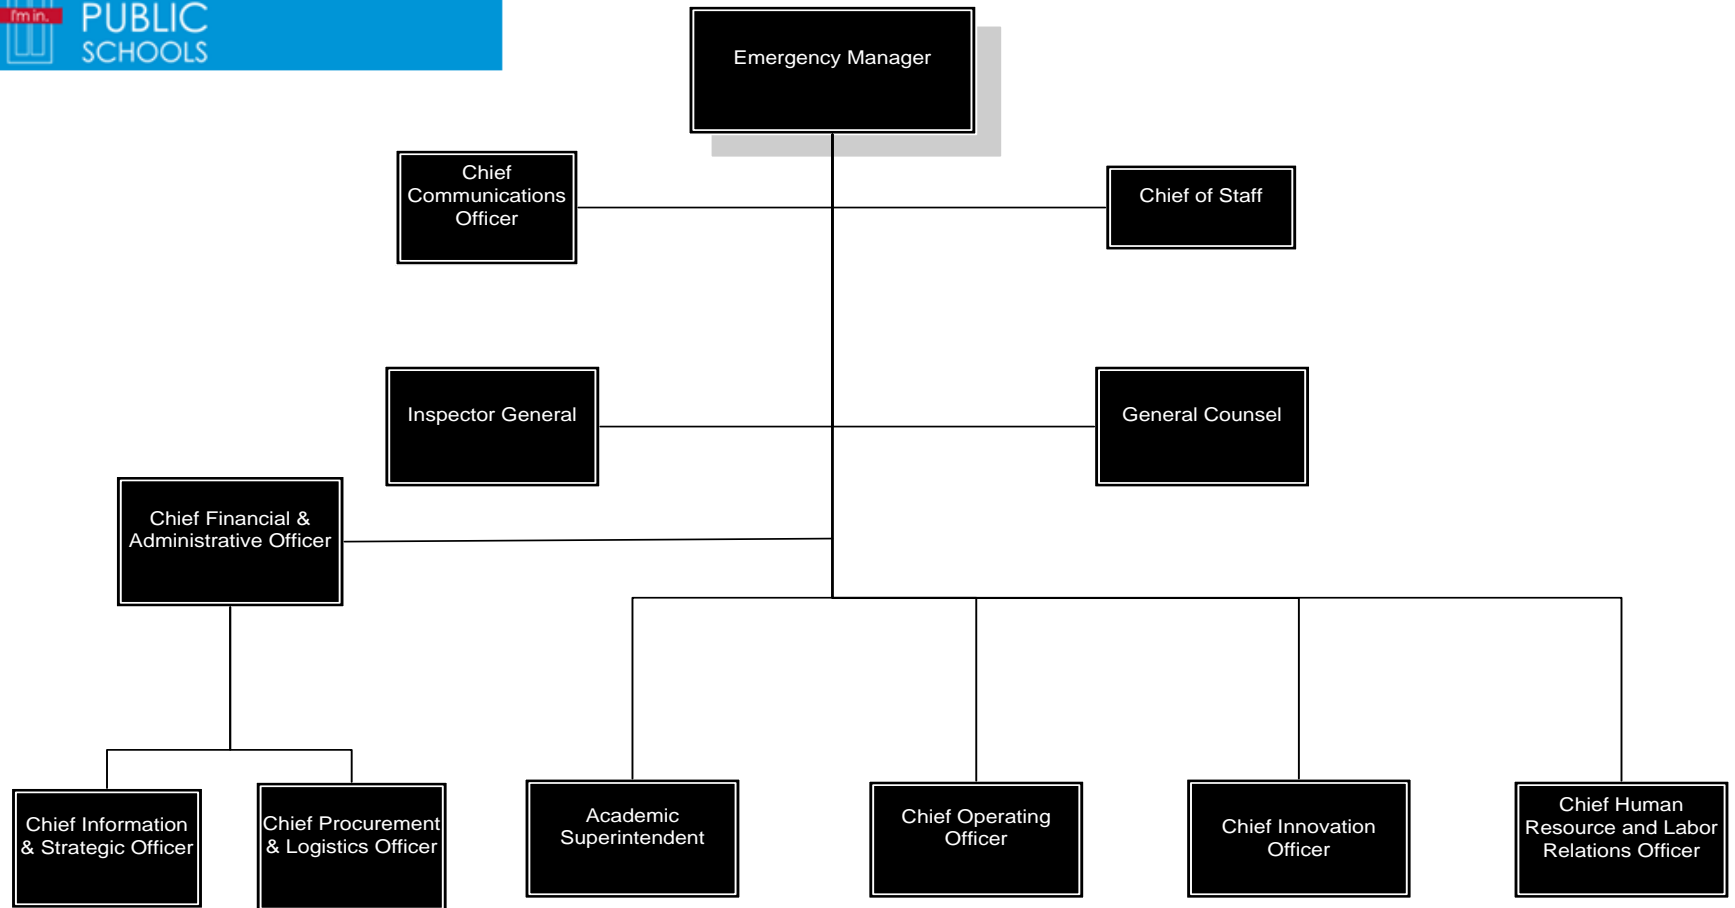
I'm in. PUBLIC SCHOOLS

Emergency Manager

Chief Communications Officer

Chief of Staff

Inspector General

General Counsel

Chief Financial & Administrative Officer

Chief Information & Strategic Officer

Chief Procurement & Logistics Officer

Academic Superintendent

Chief Operating Officer

Chief Innovation Officer

Chief Human Resource and Labor Relations Officer